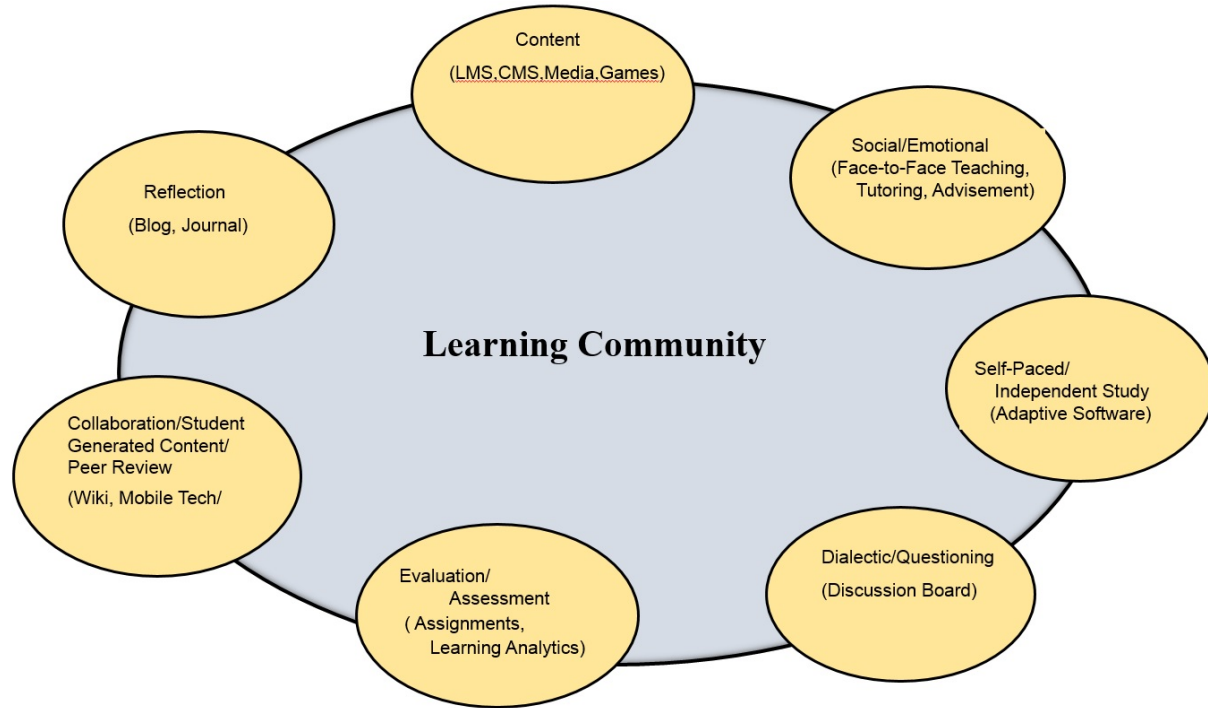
Content

(LMS,CMS,Media,Games)

Social/Emotional
(Face-to-Face Teaching,
Tutoring, Advisement)

Reflection

(Blog, Journal)

Learning Community

Self-Paced/
Independent Study
(Adaptive Software)

Collaboration/Student
Generated Content/
Peer Review

(Wiki, Mobile Tech/

Dialectic/Questioning

(Discussion Board)

Evaluation/
Assessment
( Assignments,
Learning Analytics)